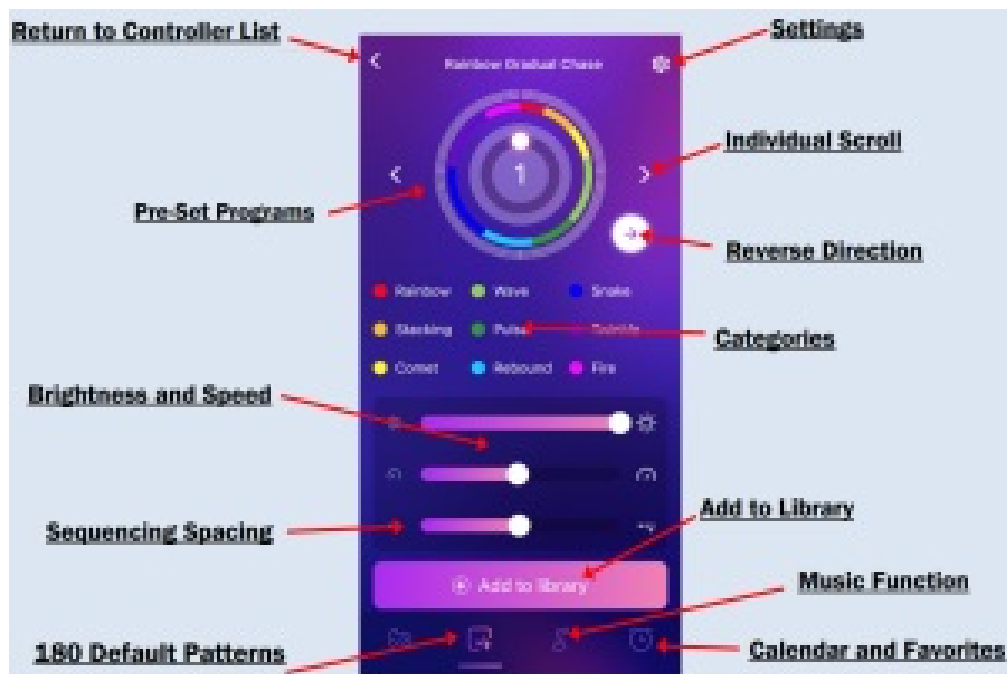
Return to Controller List

Settings

Rainbow Gradual Chase

Individual Scroll

1

Pre-Set Programs

Reverse Direction

Rainbow

Wave

Snake

Stacking

Pulse

Twinkle

Categories

Comet

Rebound

Fire

Brightness and Speed

Sequencing Spacing

Add to Library

Add to library

Music Function

180 Default Patterns

Calendar and Favorites